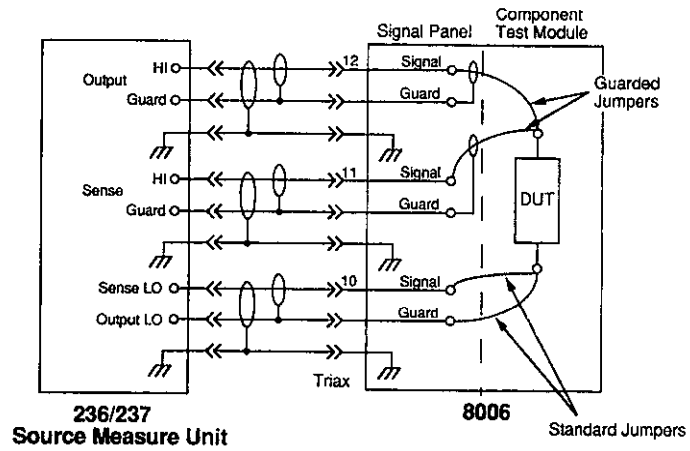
Signal Panel

Component Test Module

Output

HI

Guard

12

Signal

Guard

Guarded Jumpers

Sense

HI

Guard

11

Signal

Guard

DUT

Sense LO

Output LO

10

Signal

Guard

Triax

236/237
Source Measure Unit

8006

Standard Jumpers